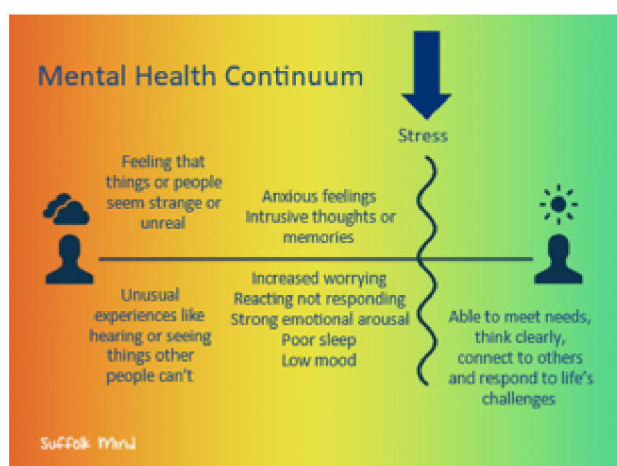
Mental Health Continuum

Stress

Feeling that things or people seem strange or unreal

Anxious feelings
Intrusive thoughts or memories

Unusual experiences like hearing or seeing things other people can't

Increased worrying
Reacting not responding
Strong emotional arousal
Poor sleep
Low mood

Able to meet needs, think clearly, connect to others and respond to life's challenges

Suffolk Mind